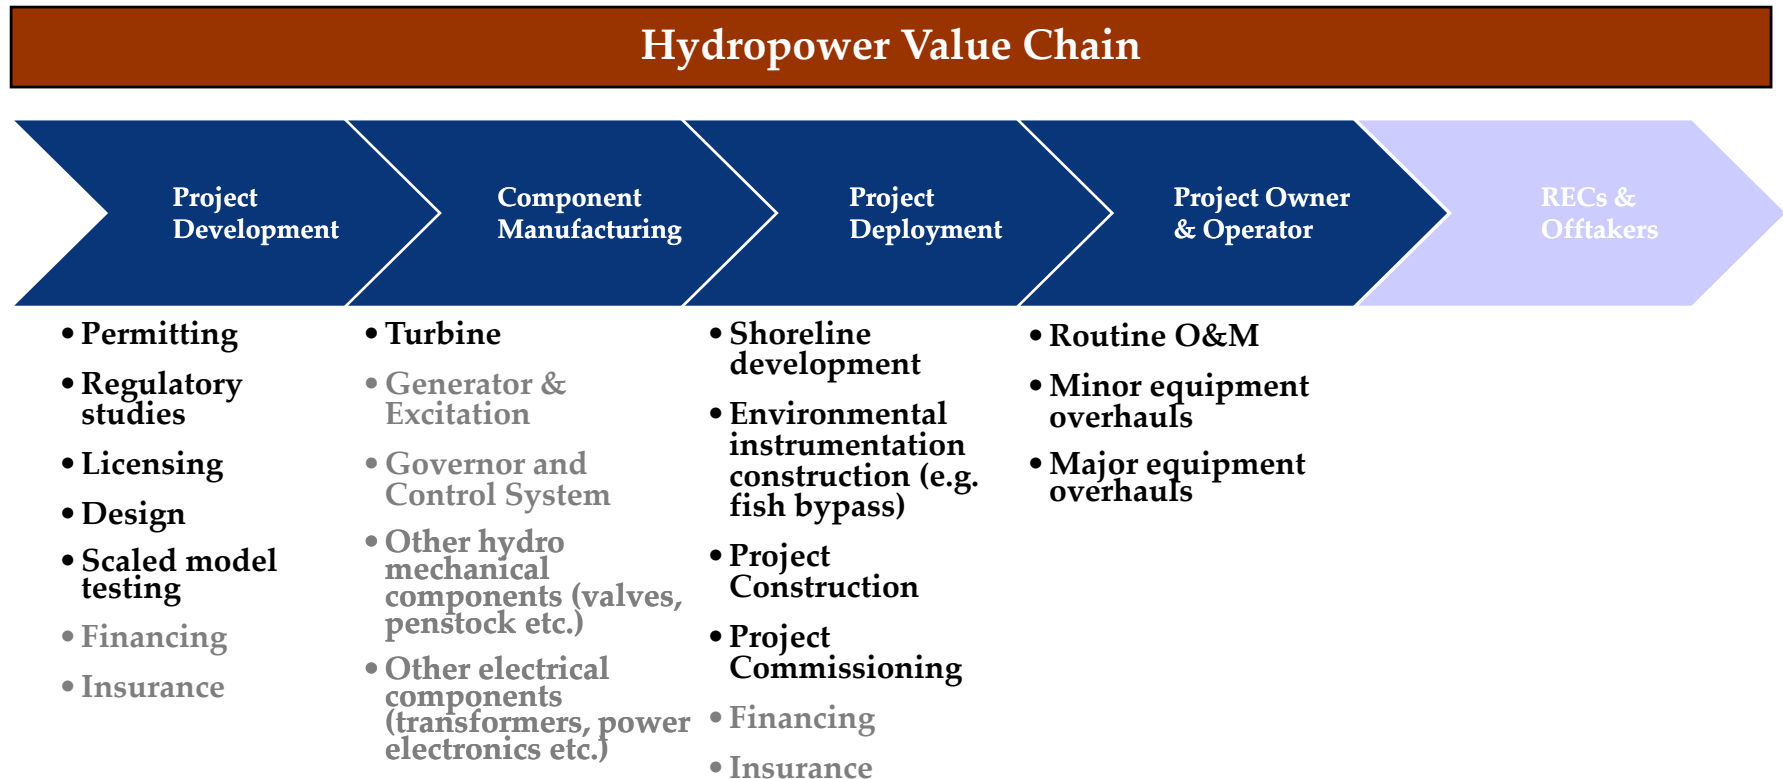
Hydropower Value Chain

Project Development

Component Manufacturing

Project Deployment

Project Owner & Operator

RECs & Offtakers

• Permitting
• Regulatory studies
• Licensing
• Design
• Scaled model testing
• Financing
• Insurance

• Turbine
• Generator & Excitation
• Governor and Control System
• Other hydro mechanical components (valves, penstock etc.)
• Other electrical components (transformers, power electronics etc.)

• Shoreline development
• Environmental instrumentation construction (e.g. fish bypass)
• Project Construction
• Project Commissioning
• Financing
• Insurance

• Routine O&M
• Minor equipment overhauls
• Major equipment overhauls